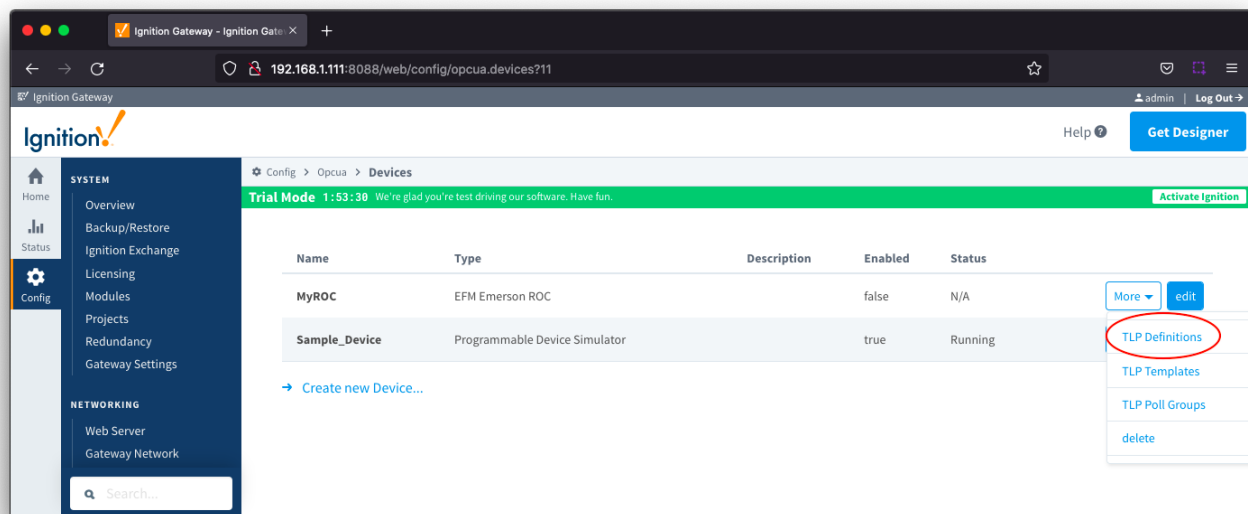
Ignition Gateway - Ignition Gate ×
+
192.168.1.111:8088/web/config/opcua.devices?11

Ignition Gateway
admin | Log Out

Ignition!
Help
Get Designer

Home
Status
Config

SYSTEM
Overview
Backup/Restore
Ignition Exchange
Licensing
Modules
Projects
Redundancy
Gateway Settings

NETWORKING
Web Server
Gateway Network

Search...

Config > Opcua > Devices

Trial Mode 1:53:30 We're glad you're test driving our software. Have fun.
Activate Ignition

| Name | Type | Description | Enabled | Status | |
|---|---|---|---|---|---|
| MyROC | EFM Emerson ROC | | false | N/A | More edit |
| Sample_Device | Programmable Device Simulator | | true | Running | |

Create new Device...

TLP Definitions
TLP Templates
TLP Poll Groups
delete